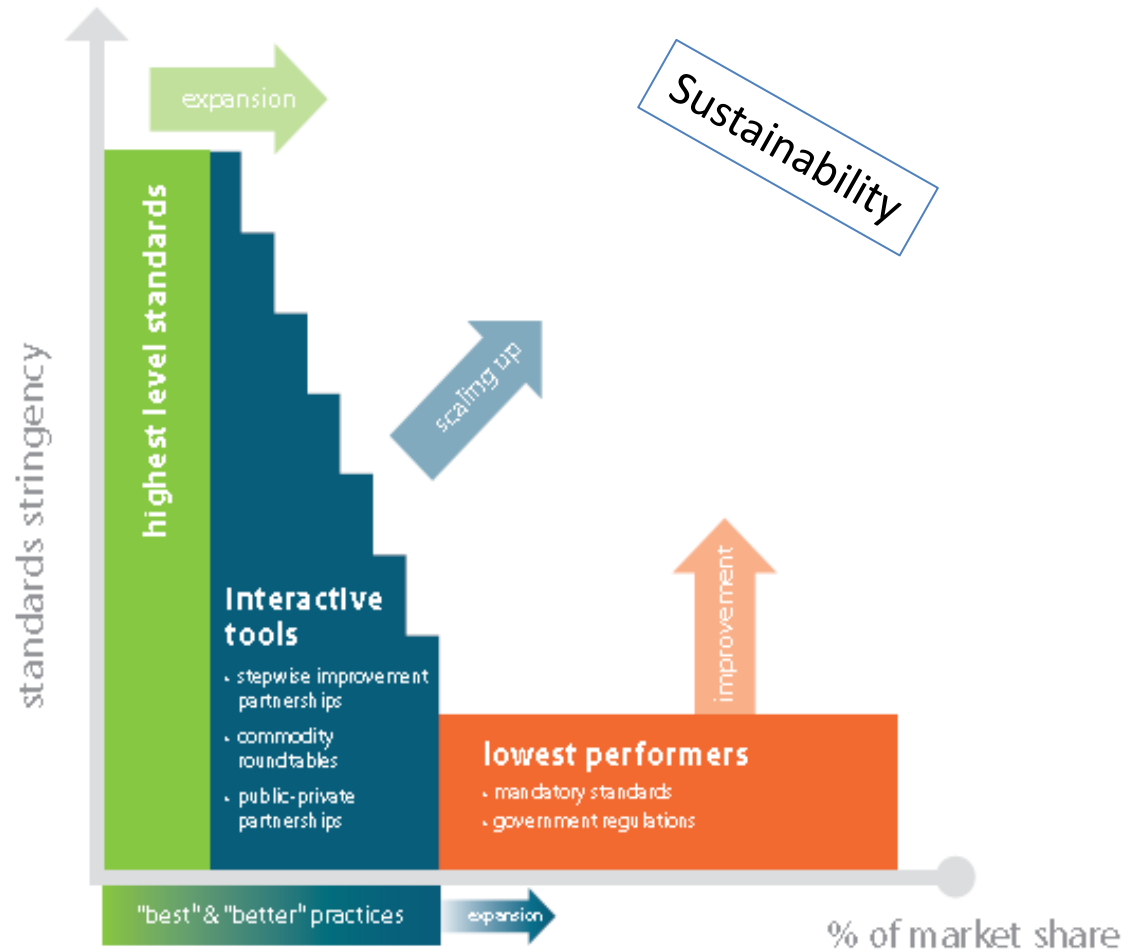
expansion

Sustainability

standards stringency

highest level standards

scaling up

Interactive tools

- stepwise improvement partnerships
- commodity roundtables
- public-private partnerships

improvement

lowest performers

- mandatory standards
- government regulations

"best" & "better" practices

expansion

% of market share